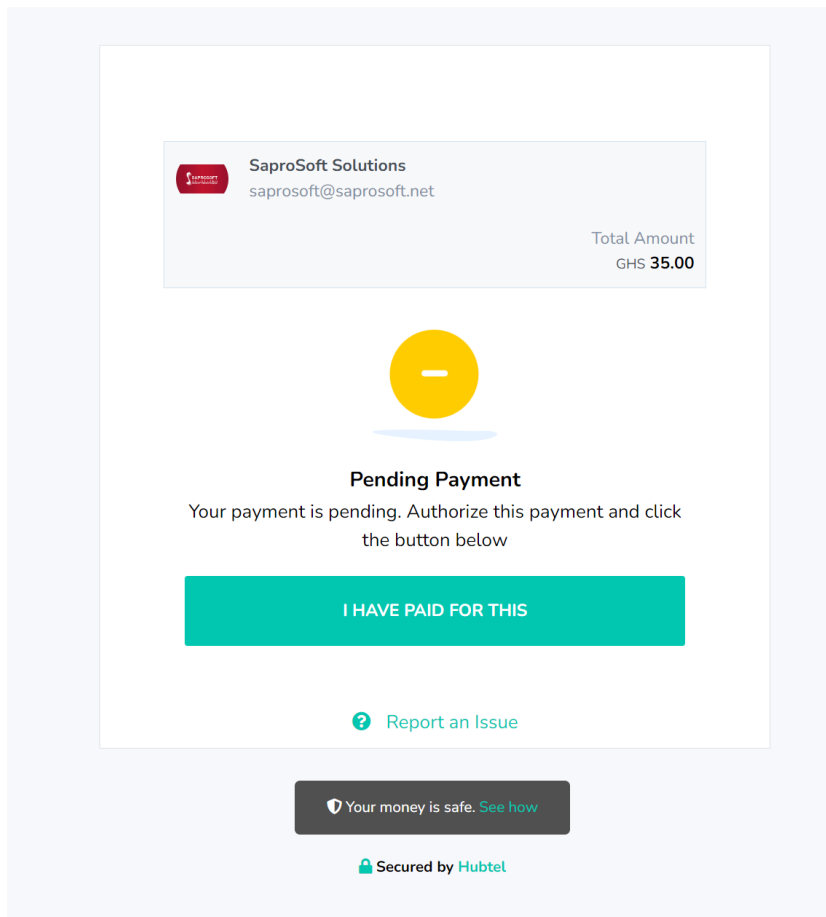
SAPROSOFT

SaproSoft Solutions
saprosoft@saprosoft.net

Total Amount
GHS 35.00

Pending Payment
Your payment is pending. Authorize this payment and click the button below

I HAVE PAID FOR THIS

Report an Issue

Your money is safe. See how

Secured by Hubtel